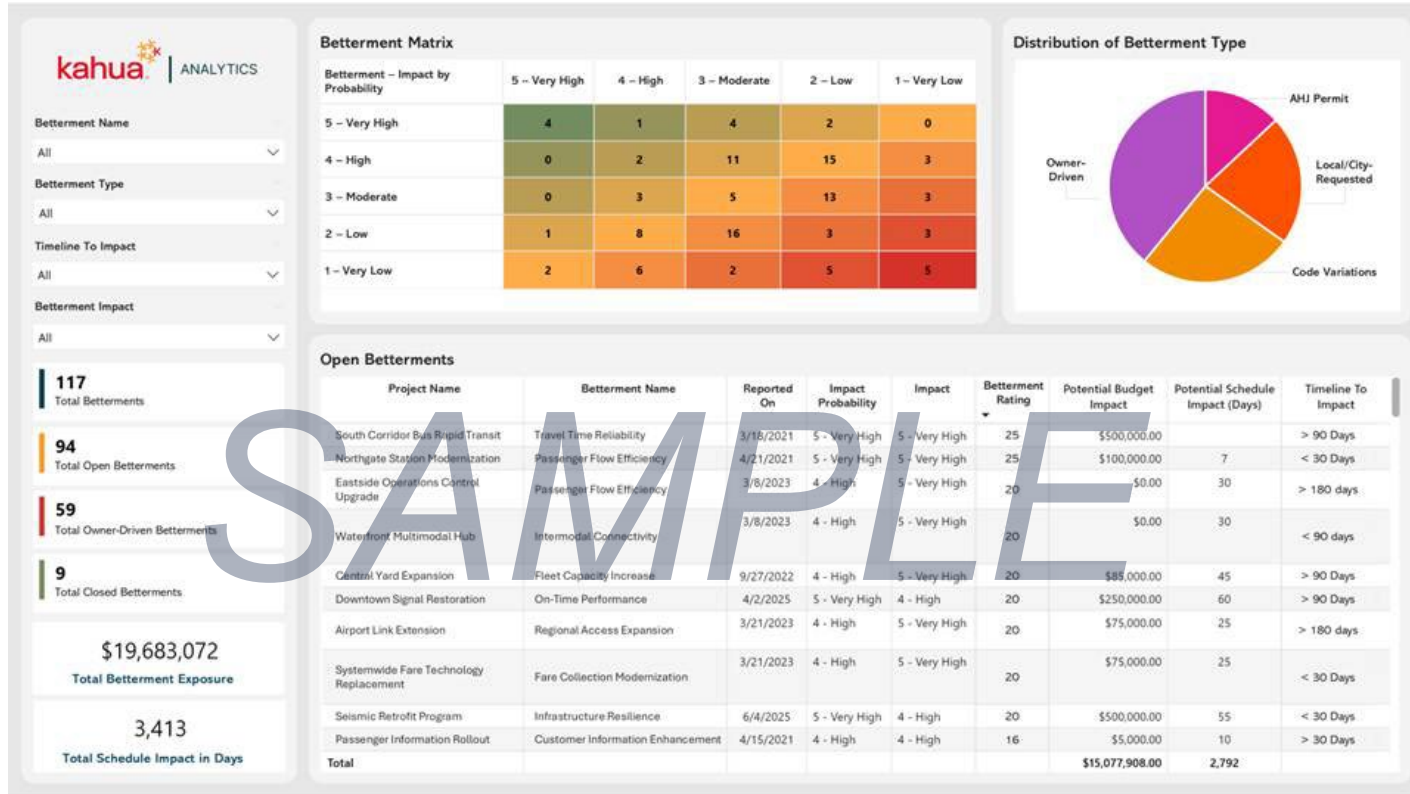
kahua | ANALYTICS

Betterment Name
All

Betterment Type
All

Timeline To Impact
All

Betterment Impact
All

117
Total Betterments

94
Total Open Betterments

59
Total Owner-Driven Betterments

9
Total Closed Betterments

$19,683,072
Total Betterment Exposure

3,413
Total Schedule Impact in Days

Betterment Matrix

| Betterment – Impact by Probability | 5 – Very High | 4 – High | 3 – Moderate | 2 – Low | 1 – Very Low |
|---|---|---|---|---|---|
| 5 – Very High | 4 | 1 | 4 | 2 | 0 |
| 4 – High | 0 | 2 | 11 | 15 | 3 |
| 3 – Moderate | 0 | 3 | 5 | 13 | 3 |
| 2 – Low | 1 | 8 | 16 | 3 | 3 |
| 1 – Very Low | 2 | 6 | 2 | 5 | 5 |

Distribution of Betterment Type

AHJ Permit
Local/City-Requested
Code Variations
Owner-Driven

Open Betterments

| Project Name | Betterment Name | Reported On | Impact Probability | Impact | Betterment Rating | Potential Budget Impact | Potential Schedule Impact (Days) | Timeline To Impact |
|---|---|---|---|---|---|---|---|---|
| South Corridor Bus Rapid Transit | Travel Time Reliability | 3/18/2021 | 5 - Very High | 5 - Very High | 25 | $500,000.00 | | > 90 Days |
| Northgate Station Modernization | Passenger Flow Efficiency | 4/21/2021 | 5 - Very High | 5 - Very High | 25 | $100,000.00 | 7 | < 30 Days |
| Eastside Operations Control Upgrade | Passenger Flow Efficiency | 3/8/2023 | 4 - High | 5 - Very High | 20 | $0.00 | 30 | > 180 days |
| Waterfront Multimodal Hub | Intermodal Connectivity | 3/8/2023 | 4 - High | 5 - Very High | 20 | $0.00 | 30 | < 90 days |
| Central Yard Expansion | Fleet Capacity Increase | 9/27/2022 | 4 - High | 5 - Very High | 20 | $85,000.00 | 45 | > 90 Days |
| Downtown Signal Restoration | On-Time Performance | 4/2/2025 | 5 - Very High | 4 - High | 20 | $250,000.00 | 60 | > 90 Days |
| Airport Link Extension | Regional Access Expansion | 3/21/2023 | 4 - High | 5 - Very High | 20 | $75,000.00 | 25 | > 180 days |
| Systemwide Fare Technology Replacement | Fare Collection Modernization | 3/21/2023 | 4 - High | 5 - Very High | 20 | $75,000.00 | 25 | < 30 Days |
| Seismic Retrofit Program | Infrastructure Resilience | 6/4/2025 | 5 - Very High | 4 - High | 20 | $500,000.00 | 55 | < 30 Days |
| Passenger Information Rollout | Customer Information Enhancement | 4/15/2021 | 4 - High | 4 - High | 16 | $5,000.00 | 10 | > 30 Days |
| Total | | | | | | $15,077,908.00 | 2,792 | |

SAMPLE